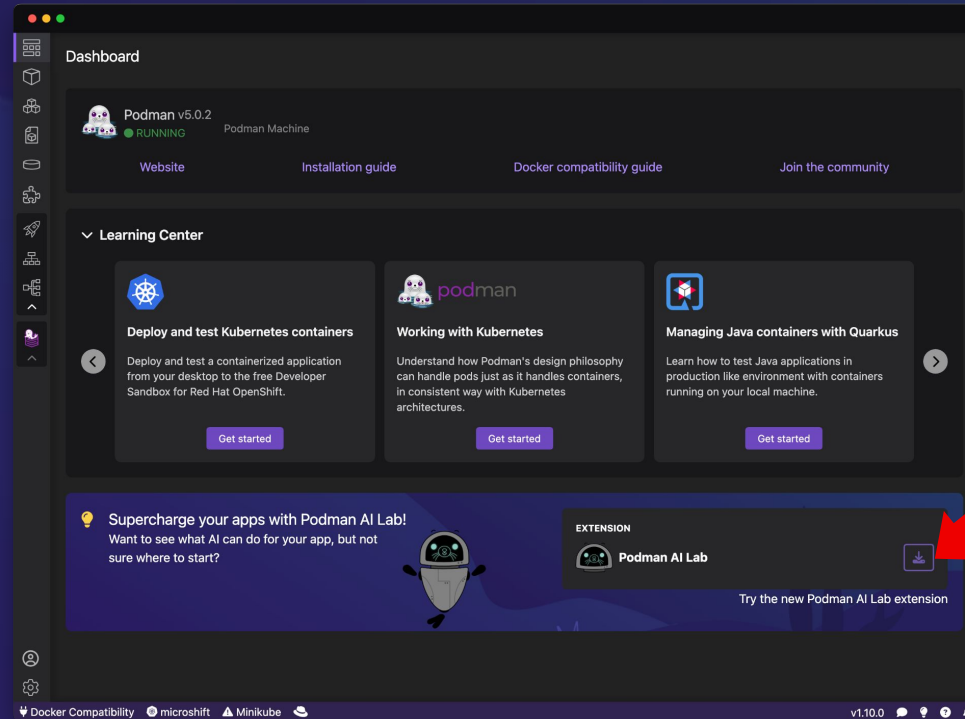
Dashboard

Podman v5.0.2
RUNNING Podman Machine

Website Installation guide Docker compatibility guide Join the community

Learning Center

Deploy and test Kubernetes containers
Deploy and test a containerized application from your desktop to the free Developer Sandbox for Red Hat OpenShift.
Get started

podman
Working with Kubernetes
Understand how Podman's design philosophy can handle pods just as it handles containers, in consistent way with Kubernetes architectures.
Get started

Managing Java containers with Quarkus
Learn how to test Java applications in production like environment with containers running on your local machine.
Get started

Supercharge your apps with Podman AI Lab!
Want to see what AI can do for your app, but not sure where to start?

EXTENSION
Podman AI Lab
Try the new Podman AI Lab extension

Docker Compatibility microshift Minikube v1.10.0